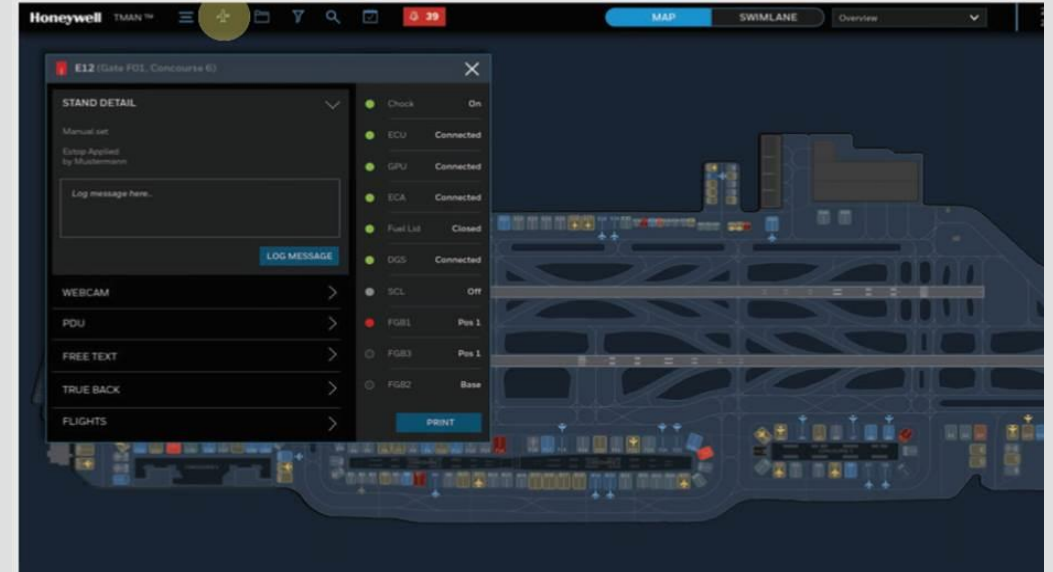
Honeywell TMAN™ 39 MAP SWIMLANE Overview

E12 (Gate F01, Concourse 6)

STAND DETAIL

Manual set

Estop Applied by Mustermann

Log message here..

LOG MESSAGE

WEBCAM

PDU

FREE TEXT

TRUE BACK

FLIGHTS

| | |
|---|---|
| Chock | On |
| ECU | Connected |
| GPU | Connected |
| ECA | Connected |
| Fuel Lid | Closed |
| DGS | Connected |
| SCL | Off |
| FGB1 | Pos 1 |
| FGB3 | Pos 1 |
| FGB2 | Base |

PRINT